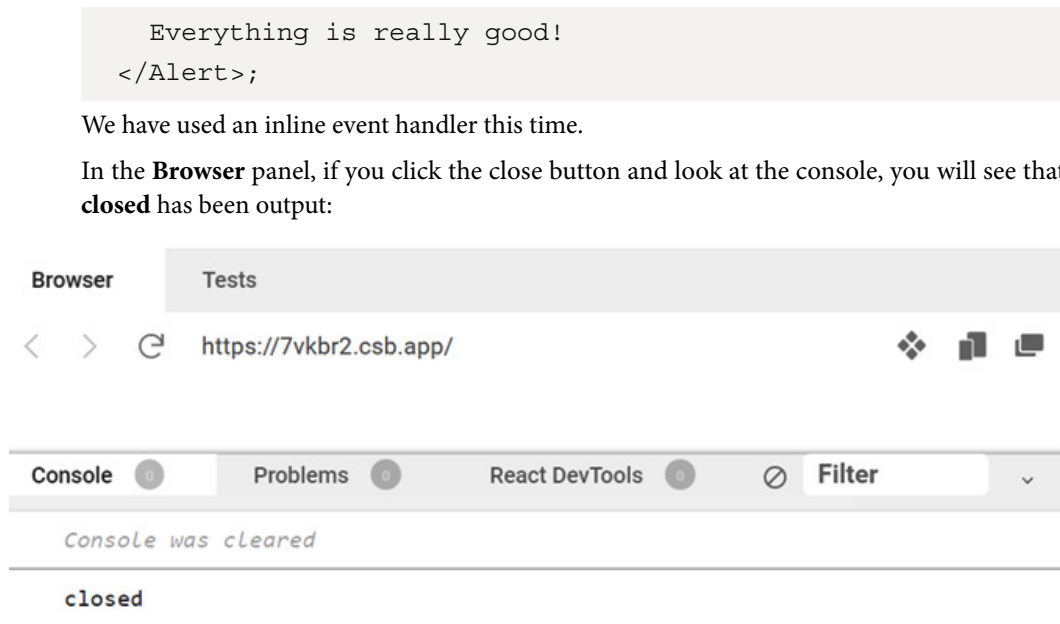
Everything is really good!
</Alert>;

We have used an inline event handler this time.

In the **Browser** panel, if you click the close button and look at the console, you will see that **closed** has been output:

Browser Tests

https://7vkbr2.csb.app/

Console 0 Problems 0 React DevTools 0 Filter

Console was cleared

closed